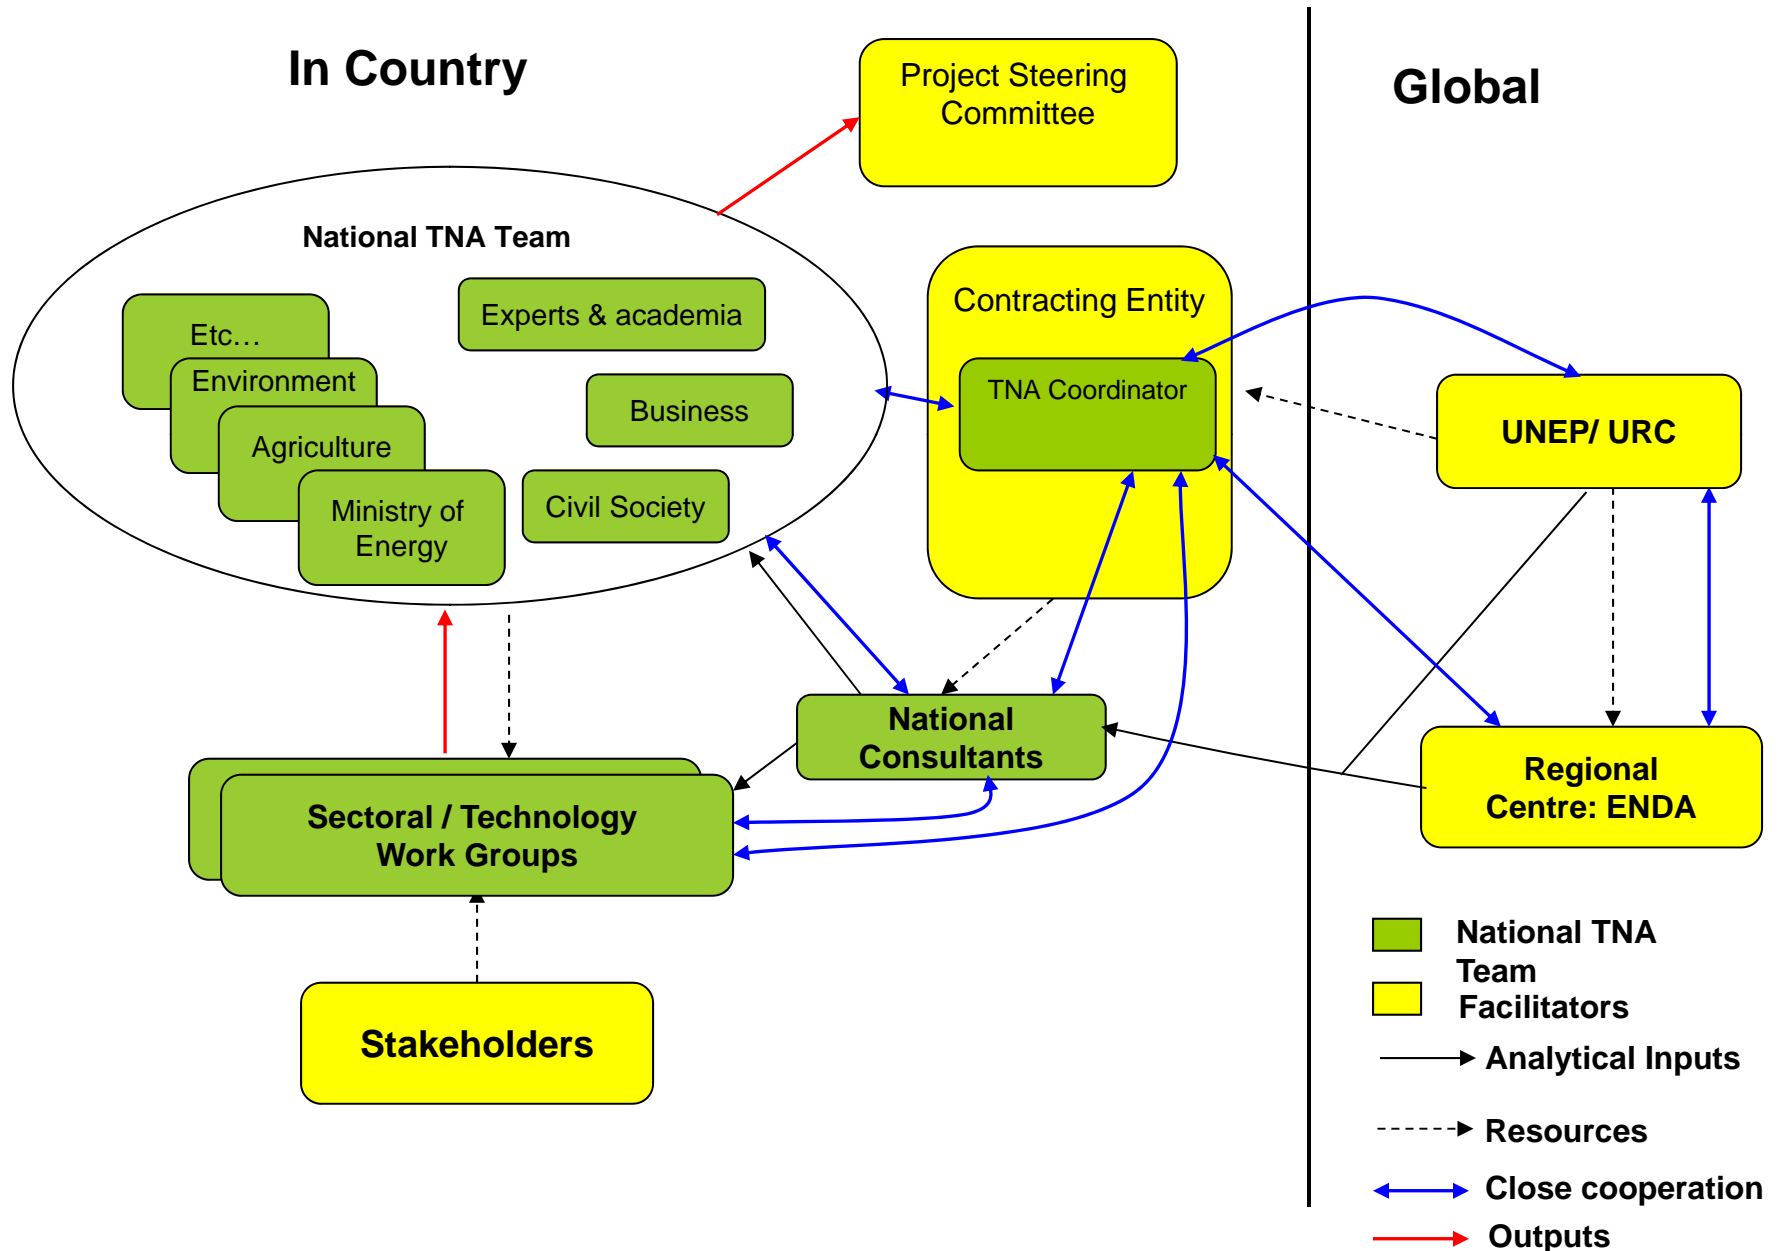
In Country

Project Steering Committee

Global

National TNA Team

Etc…

Environment

Agriculture

Ministry of Energy

Experts & academia

Business

Civil Society

Contracting Entity

TNA Coordinator

UNEP/ URC

National Consultants

Regional Centre: ENDA

Sectoral / Technology Work Groups

Stakeholders

National TNA Team

Facilitators

Analytical Inputs

Resources

Close cooperation

Outputs